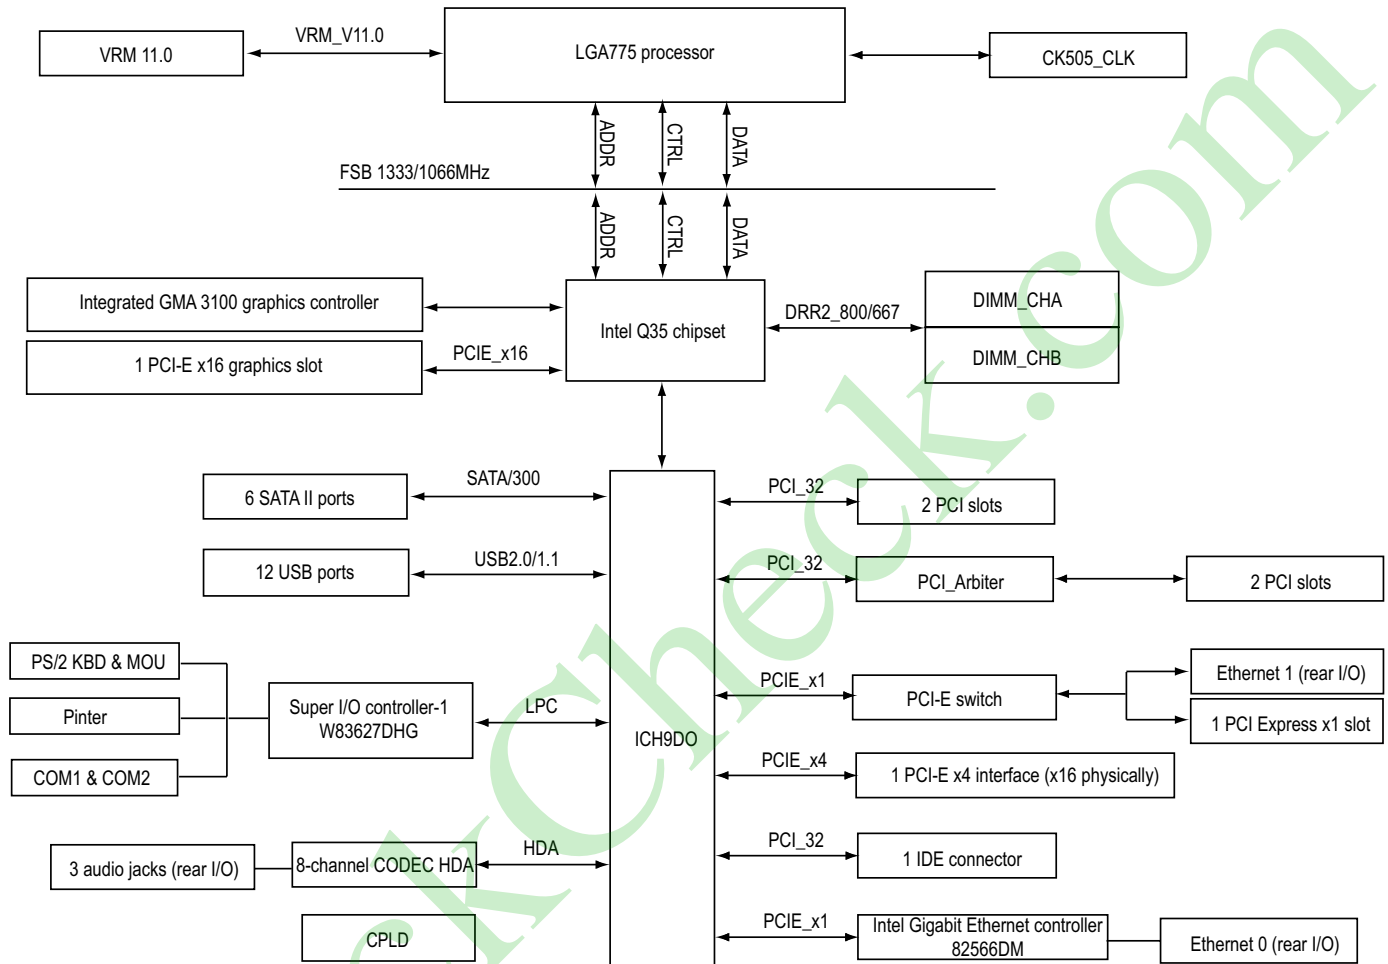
VRM 11.0

VRM_V11.0

LGA775 processor

CK505_CLK

ADDR

CTRL

DATA

FSB 1333/1066MHz

ADDR

CTRL

DATA

Integrated GMA 3100 graphics controller

1 PCI-E x16 graphics slot

PCIE_x16

Intel Q35 chipset

DRR2_800/667

DIMM_CHA

DIMM_CHB

6 SATA II ports

SATA/300

12 USB ports

USB2.0/1.1

PS/2 KBD & MOU

Pinter

COM1 & COM2

Super I/O controller-1 W83627DHG

LPC

ICH9DO

3 audio jacks (rear I/O)

8-channel CODEC HDA

HDA

CPLD

PCI_32

2 PCI slots

PCI_32

PCI_Arbiter

2 PCI slots

PCIE_x1

PCI-E switch

Ethernet 1 (rear I/O)

1 PCI Express x1 slot

PCIE_x4

1 PCI-E x4 interface (x16 physically)

PCI_32

1 IDE connector

PCIE_x1

Intel Gigabit Ethernet controller 82566DM

Ethernet 0 (rear I/O)

eKCheck.com